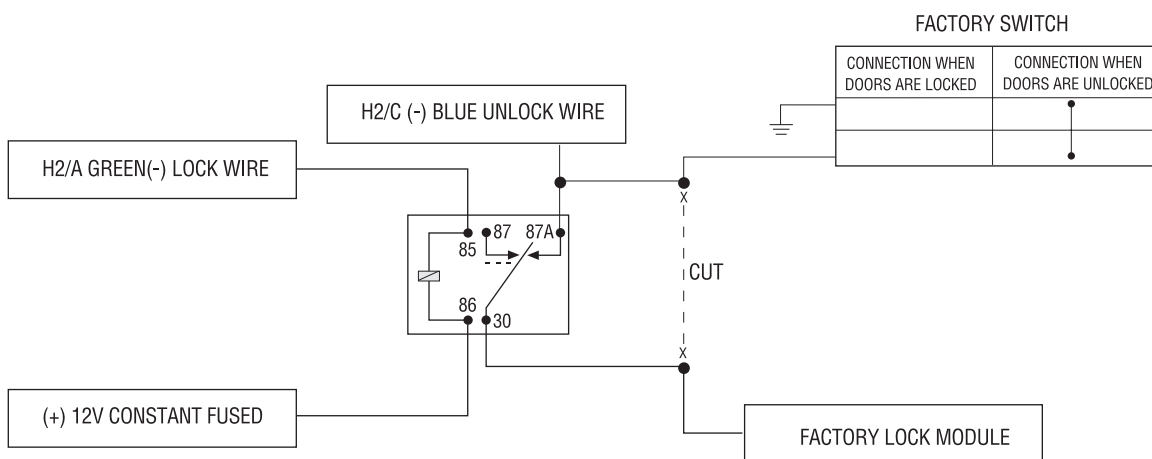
FACTORY SWITCH

| CONNECTION WHEN DOORS ARE LOCKED | CONNECTION WHEN DOORS ARE UNLOCKED |
|---|---|
| | |
| | |

H2/C (-) BLUE UNLOCK WIRE

H2/A GREEN(-) LOCK WIRE

85

87

87A

86

30

X

CUT

X

(+) 12V CONSTANT FUSED

FACTORY LOCK MODULE